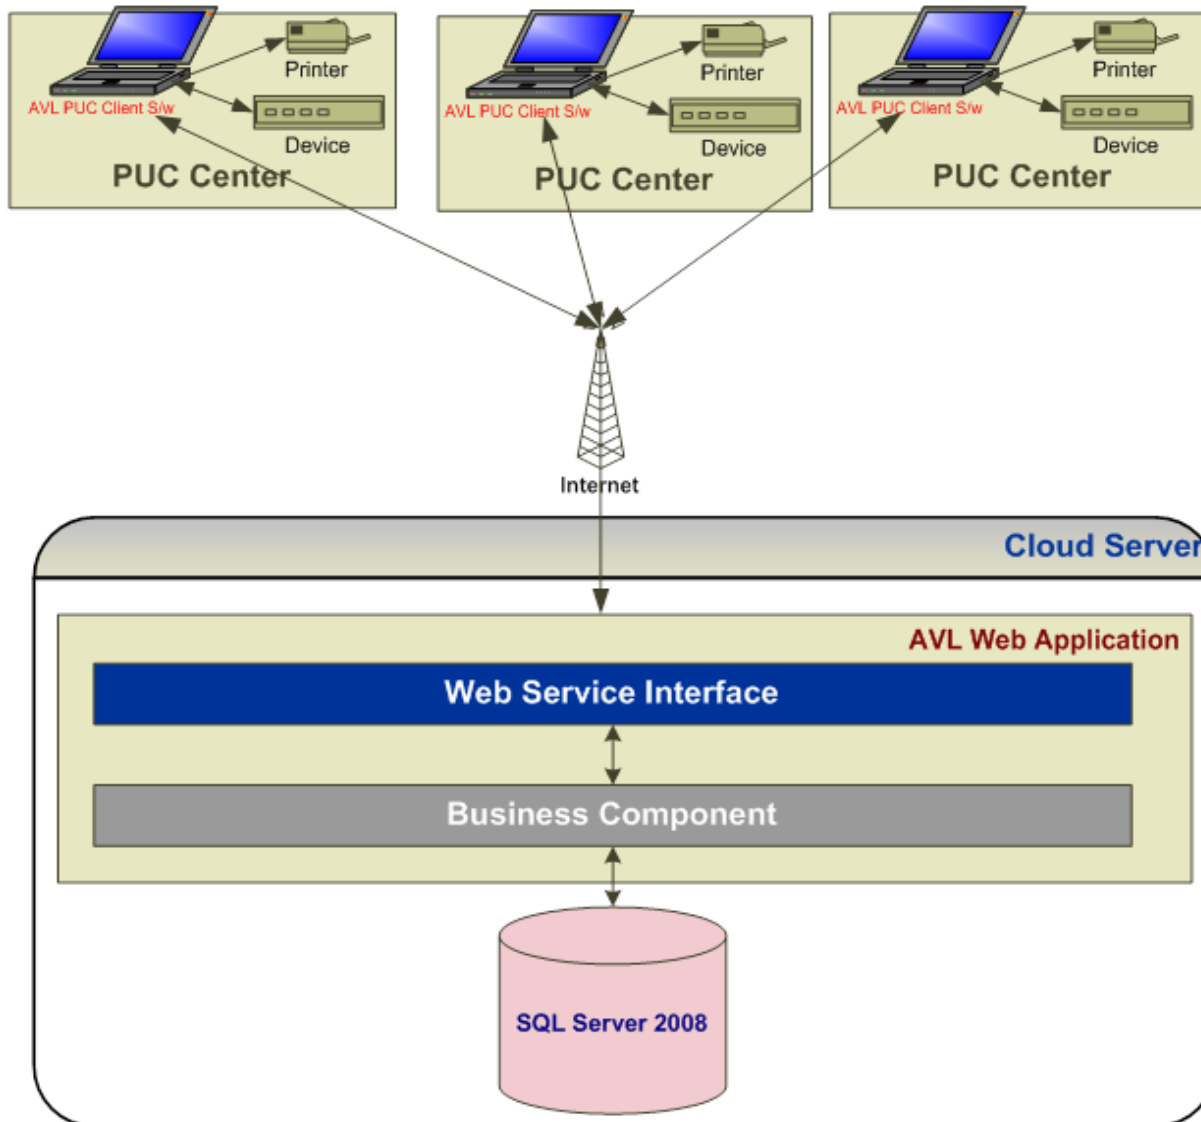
Printer
AVL PUC Client S/w
Device
PUC Center

Printer
AVL PUC Client S/w
Device
PUC Center

Printer
AVL PUC Client S/w
Device
PUC Center

Internet

Cloud Server

AVL Web Application

Web Service Interface

Business Component

SQL Server 2008